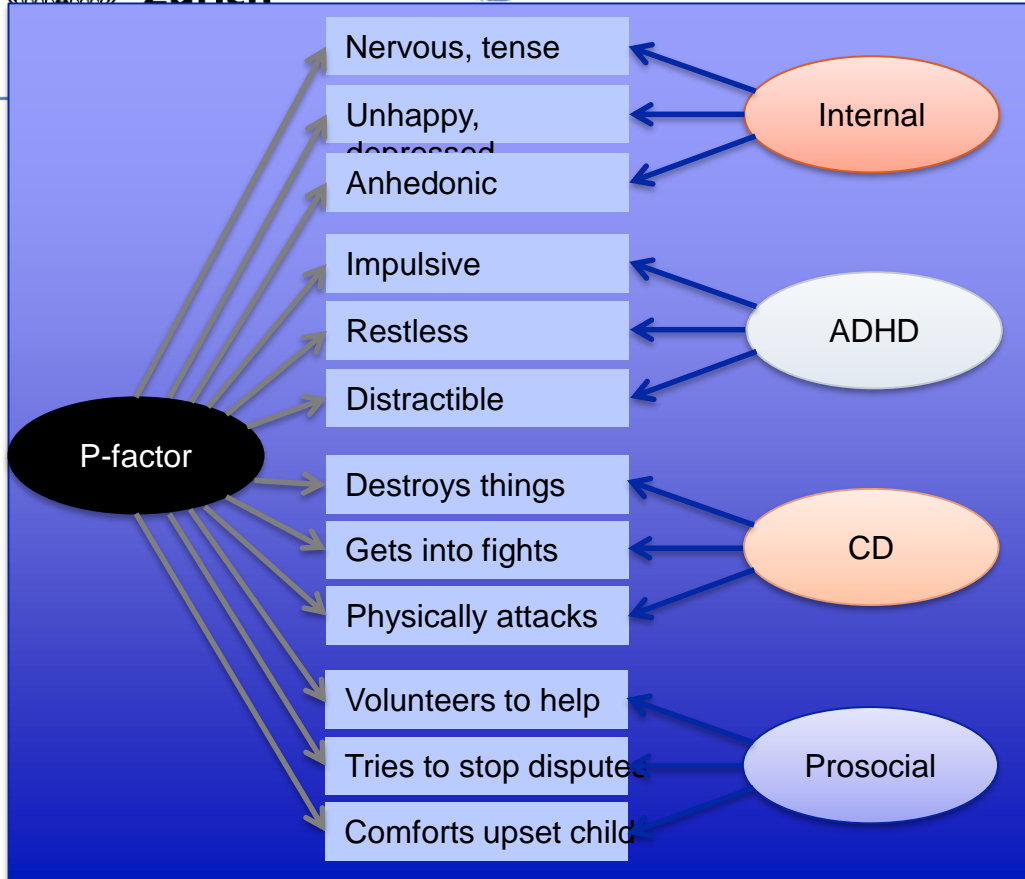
Zürich

Nervous, tense

Unhappy, depressed

Anhedonic

Impulsive

Restless

Distractible

Destroys things

Gets into fights

Physically attacks

Volunteers to help

Tries to stop disputes

Comforts upset child

Internal

ADHD

CD

Prosocial

P-factor